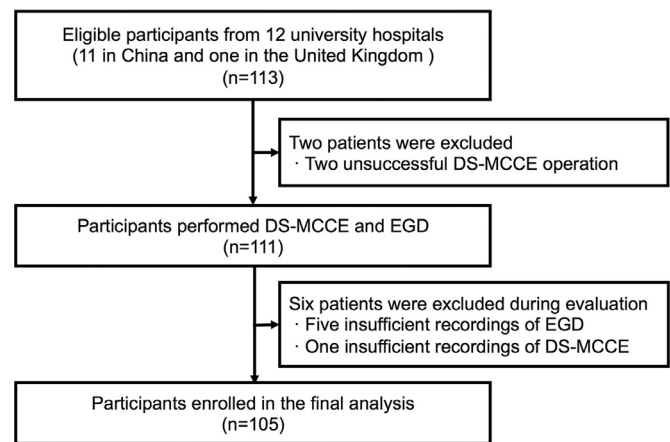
Eligible participants from 12 university hospitals
(11 in China and one in the United Kingdom )
(n=113)

Two patients were excluded
· Two unsuccessful DS-MCCE operation

Participants performed DS-MCCE and EGD
(n=111)

Six patients were excluded during evaluation
· Five insufficient recordings of EGD
· One insufficient recordings of DS-MCCE

Participants enrolled in the final analysis
(n=105)